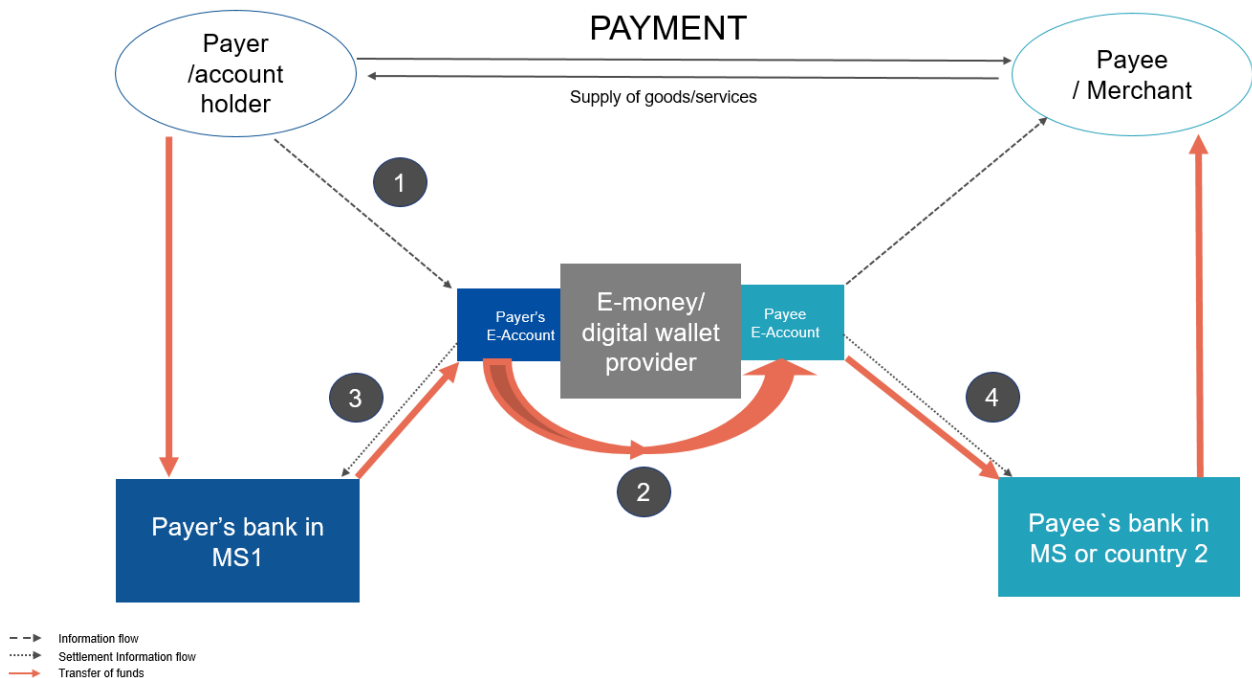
PAYMENT

Payer /account holder

Supply of goods/services

Payee / Merchant

1

Payer's E-Account

E-money/ digital wallet provider

Payee E-Account

3

4

2

Payer’s bank in MS1

Payee`s bank in MS or country 2

Information flow
Settlement Information flow
Transfer of funds